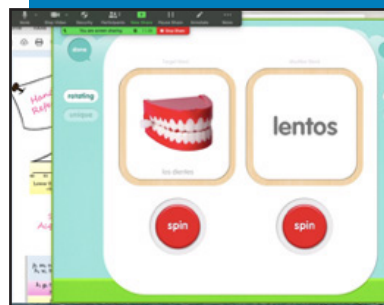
Mute Stop Video Security Participants New Share Pause Share Annotate More

You are screen sharing Stop Share

done

rotating

unique

Target Word

Modifier Word

los dientes

lentos

spin

spin

Hand Refle

Sp Ac